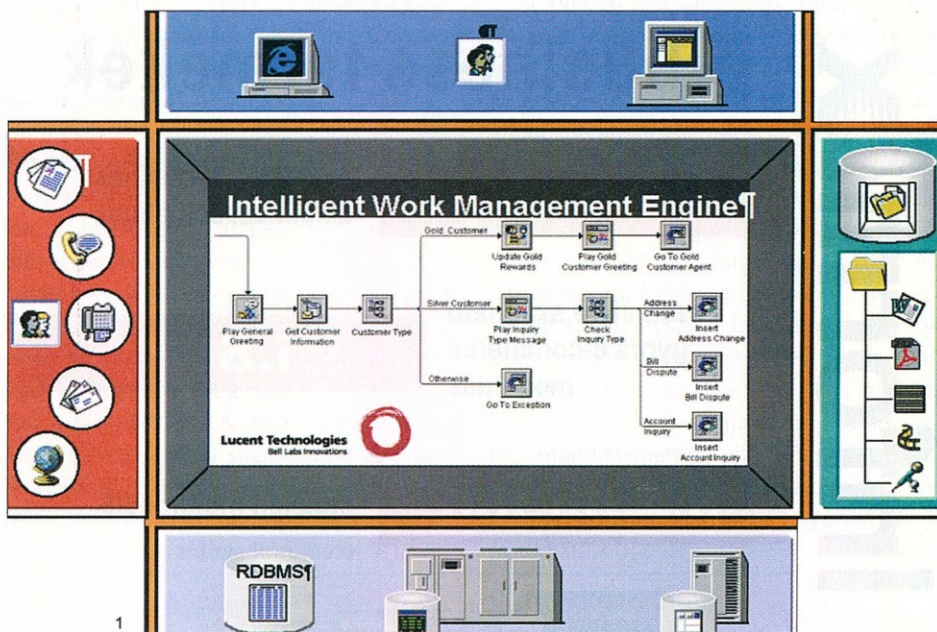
Intelligent Work Management Engine¶

Gold Customer

Update Gold Rewards

Play Gold Customer Greeting

Go To Gold Customer Agent

Play General Greeting

Get Customer Information

Customer Type

Silver Customer

Play Inquiry Type Message

Check Inquiry Type

Address Change

Insert Address Change

Bill Dispute

Insert Bill Dispute

Otherwise

Go To Exception

Account Inquiry

Insert Account Inquiry

Lucent Technologies
Bell Labs Innovations

RDBMS¶

1